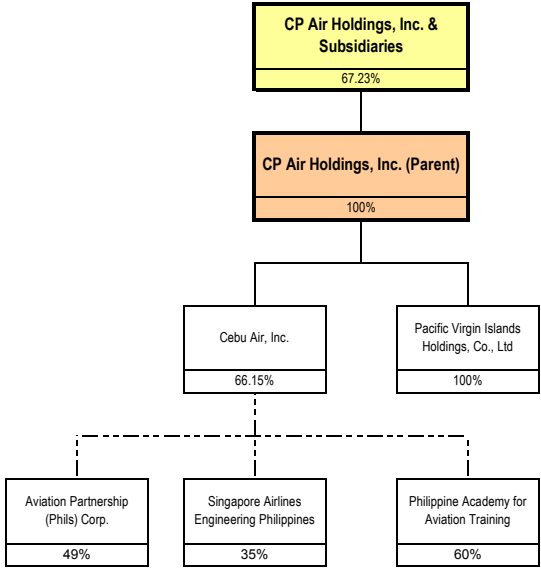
CP Air Holdings, Inc. & Subsidiaries
67.23%

CP Air Holdings, Inc. (Parent)
100%

Cebu Air, Inc.
66.15%

Pacific Virgin Islands Holdings, Co., Ltd
100%

Aviation Partnership (Phils) Corp.
49%

Singapore Airlines Engineering Philippines
35%

Philippine Academy for Aviation Training
60%